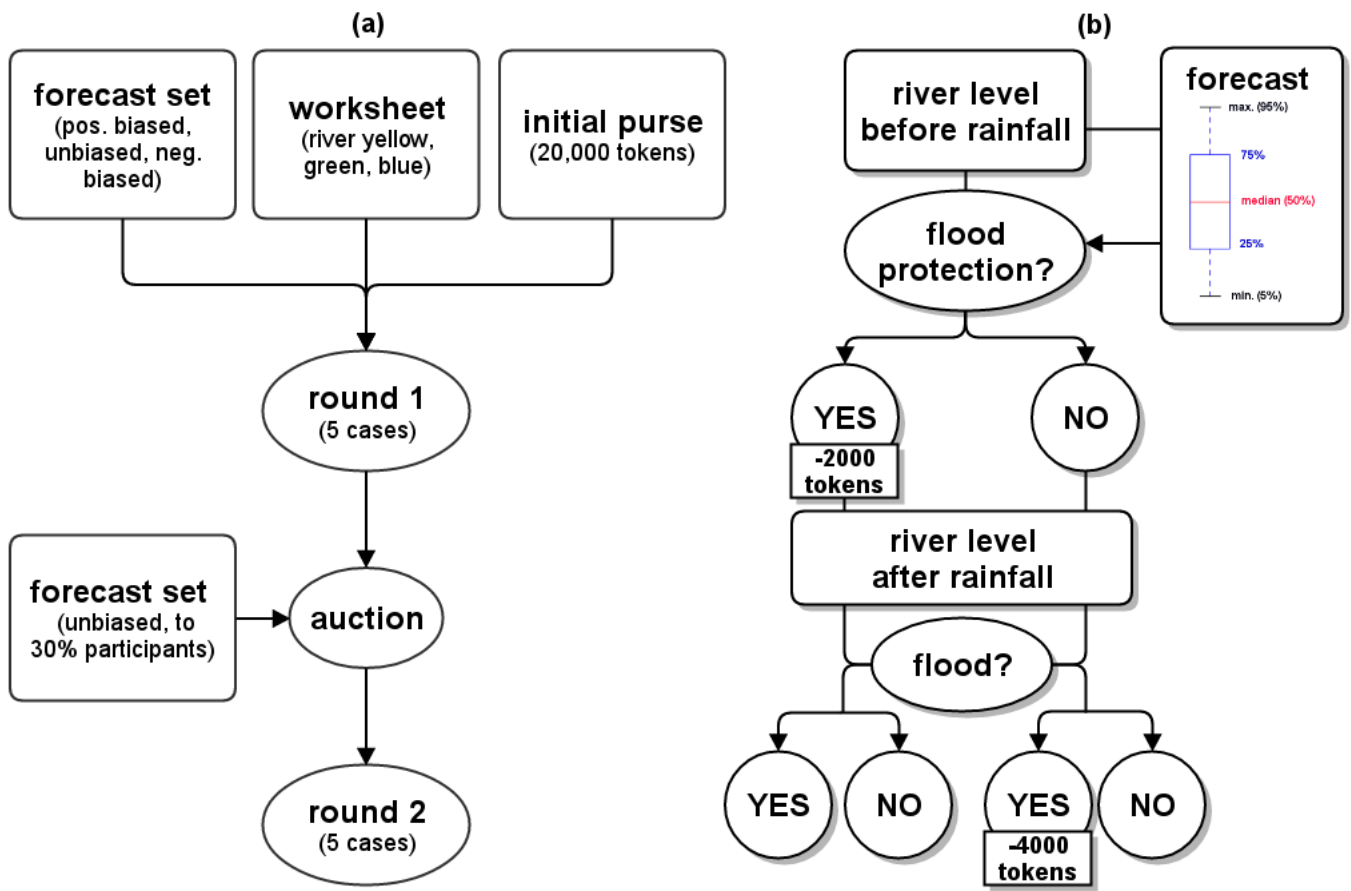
(a)

forecast set
(pos. biased, unbiased, neg. biased)

worksheet
(river yellow, green, blue)

initial purse
(20,000 tokens)

round 1
(5 cases)

forecast set
(unbiased, to 30% participants)

auction

round 2
(5 cases)

(b)

river level before rainfall

forecast

max. (95%)

75%

median (50%)

25%

min. (5%)

flood protection?

YES

-2000 tokens

NO

river level after rainfall

flood?

YES

NO

YES

-4000 tokens

NO